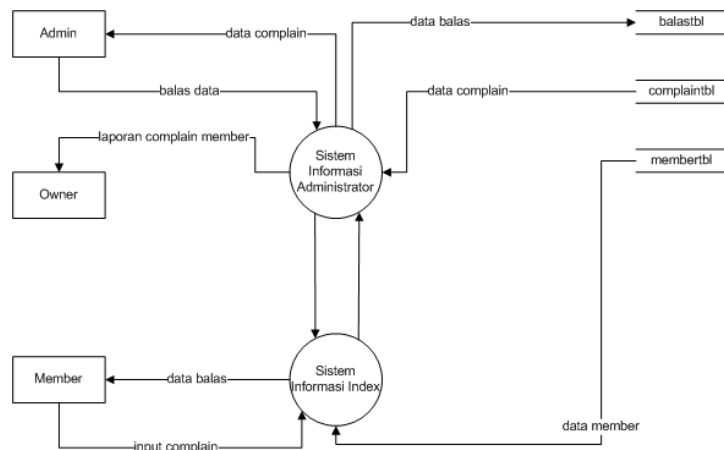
Admin

data complain

data balas

balastbl

balas data

data complain

complaintbl

laporan complain member

Sistem Informasi Administrator

membertbl

Owner

Member

data balas

Sistem Informasi Index

data member

input complain